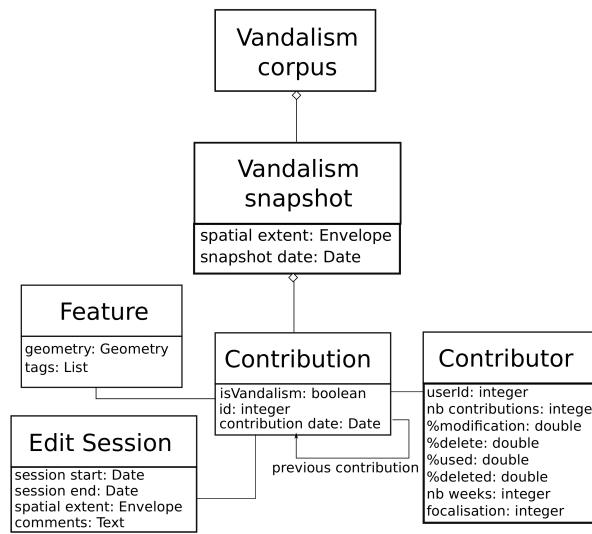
Vandalism corpus

Vandalism snapshot

spatial extent: Envelope
snapshot date: Date

Feature

geometry: Geometry
tags: List

Contribution

isVandalism: boolean
id: integer
contribution date: Date

previous contribution

Contributor

userId: integer
nb contributions: intege
%modification: double
%delete: double
%used: double
%deleted: double
nb weeks: integer
focalisation: integer

Edit Session

session start: Date
session end: Date
spatial extent: Envelope
comments: Text